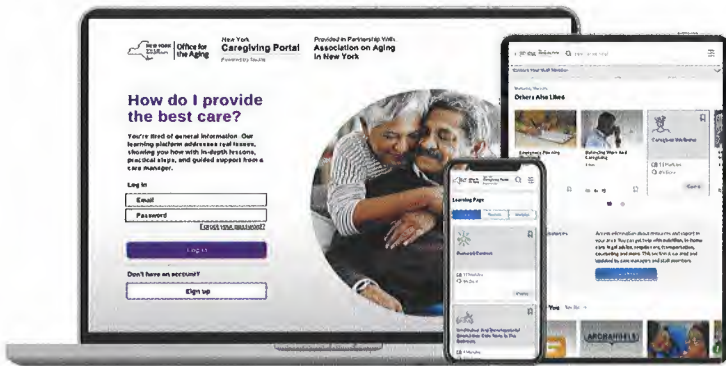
NEW YORK STATE | Office for the Aging

New York Caregiving Portal

Provided in Partnership With Association on Aging in New York

How do I provide the best care?

You're tired of general information. Our learning platform addresses real issues, showing you how with in-depth lessons, practical steps, and guided support from a care manager.

Log in

Email

Password

Forgot your password?

Log in

Don't have an account?

Sign up

Learning Page

Others Also Liked

Caregiver Wellness

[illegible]

ARCHANGELS